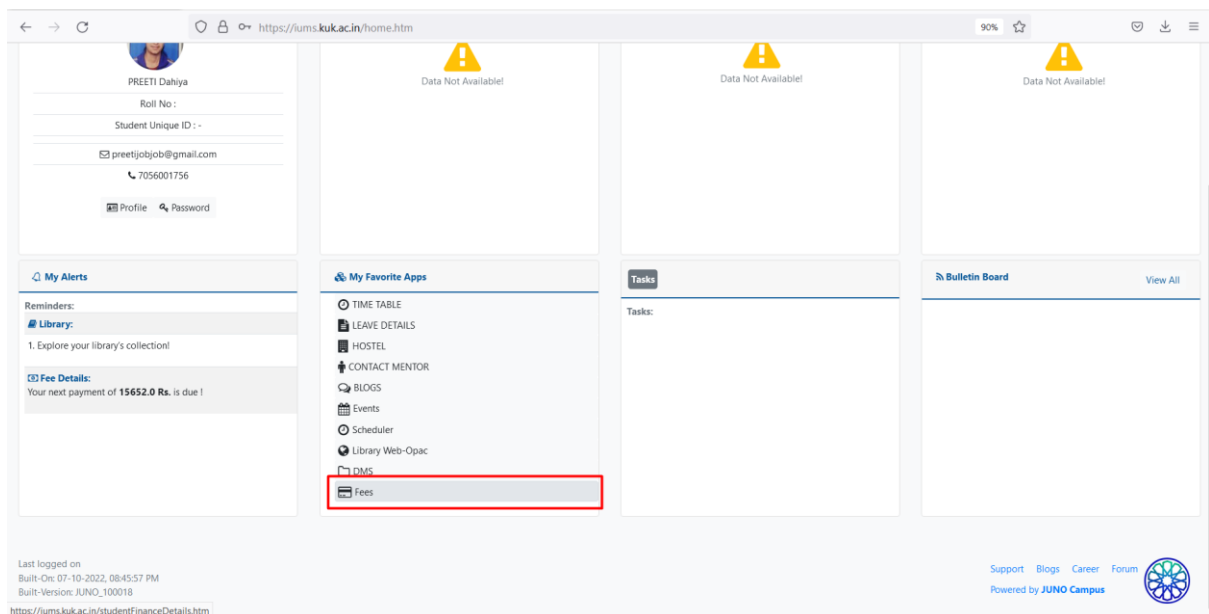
https://iums.kuk.ac.in/home.htm

90%

PREETI Dahiya

Roll No :

Student Unique ID : -

preetijobjob@gmail.com

7056001756

Profile Password

Data Not Available!

Data Not Available!

Data Not Available!

My Alerts

Reminders:

Library:

1. Explore your library's collection!

Fee Details:

Your next payment of **15652.0 Rs.** is due !

My Favorite Apps

TIME TABLE

LEAVE DETAILS

HOSTEL

CONTACT MENTOR

BLOGS

Events

Scheduler

Library Web-Opac

DMS

Fees

Tasks

Tasks:

Bulletin Board

View All

Last logged on

Built-On: 07-10-2022, 08:45:57 PM

Built-Version: JUNO_100018

https://iums.kuk.ac.in/studentFinanceDetails.htm

Support Blogs Career Forum

Powered by **JUNO Campus**